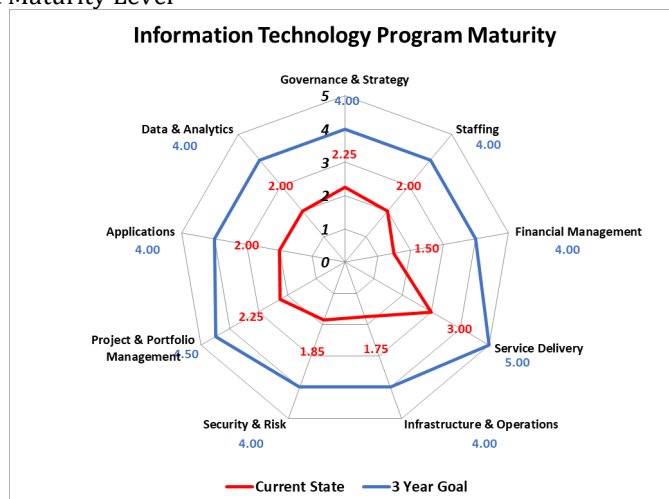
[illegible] Maturity Level

Information Technology Program Maturity

Governance & Strategy
5
4.00
4
3
2.25
2
1
0

Staffing
4.00
2.00

Financial Management
4.00
1.50

Service Delivery
5.00
3.00

Infrastructure & Operations
4.00
1.75

Security & Risk
4.00
1.85

Project & Portfolio Management
4.50
2.25

Applications
4.00
2.00

Data & Analytics
4.00
2.00

Current State
3 Year Goal